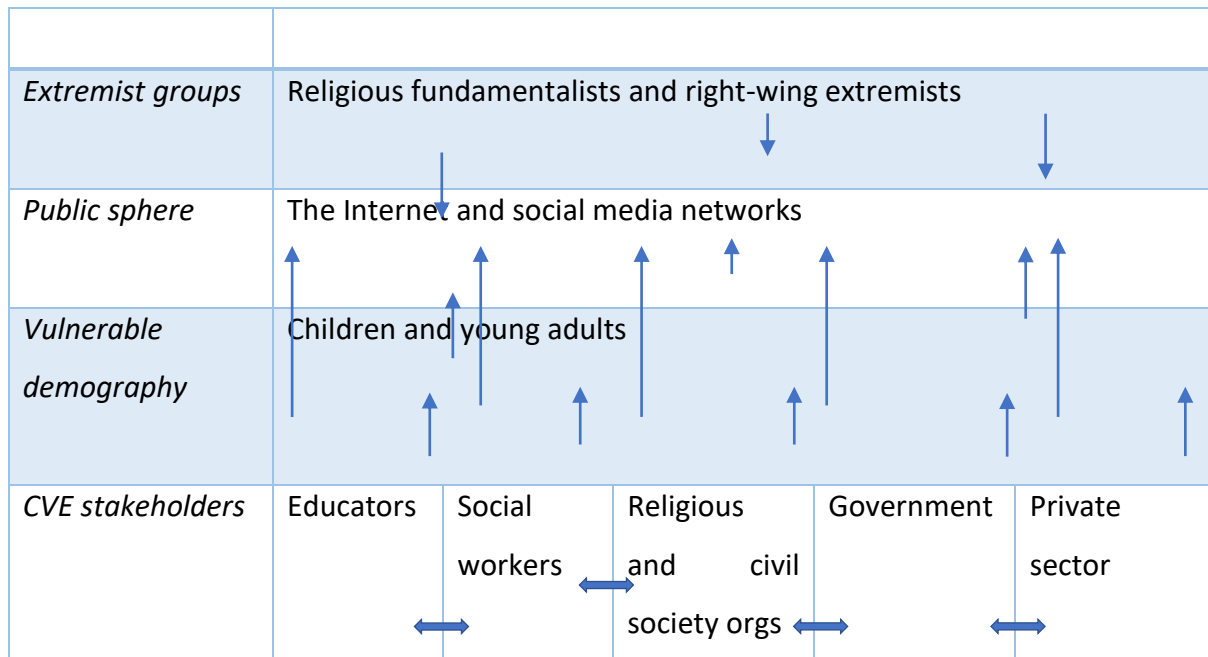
| | |
|---|---|
| *Extremist groups* | Religious fundamentalists and right-wing extremists |
| *Public sphere* | The Internet and social media networks |
| *Vulnerable demography* | Children and young adults |
| *CVE stakeholders* | Educators / Social workers / Religious and civil society orgs / Government / Private sector |